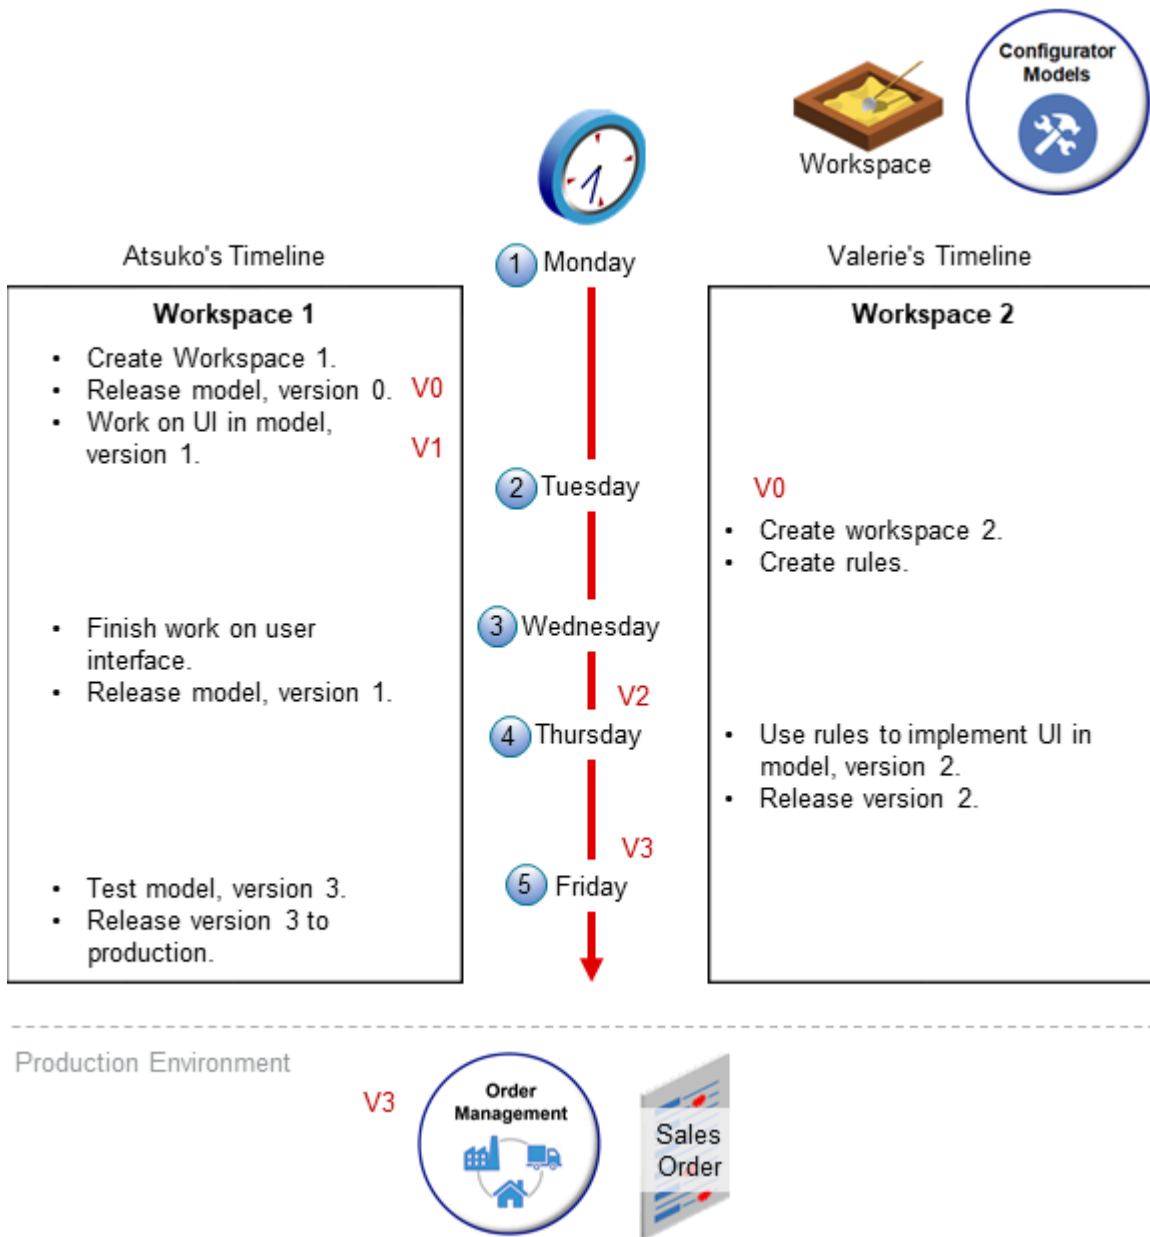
Workspace

Configurator Models

Atsuko's Timeline

1 Monday

Valerie's Timeline

Workspace 1

- Create Workspace 1.
- Release model, version 0. V0
- Work on UI in model, version 1. V1

2 Tuesday

Workspace 2

V0

- Create workspace 2.
- Create rules.

- Finish work on user interface.
- Release model, version 1.

3 Wednesday

V2

4 Thursday

- Use rules to implement UI in model, version 2.
- Release version 2.

V3

5 Friday

- Test model, version 3.
- Release version 3 to production.

Production Environment

V3

Order Management

Sales Order